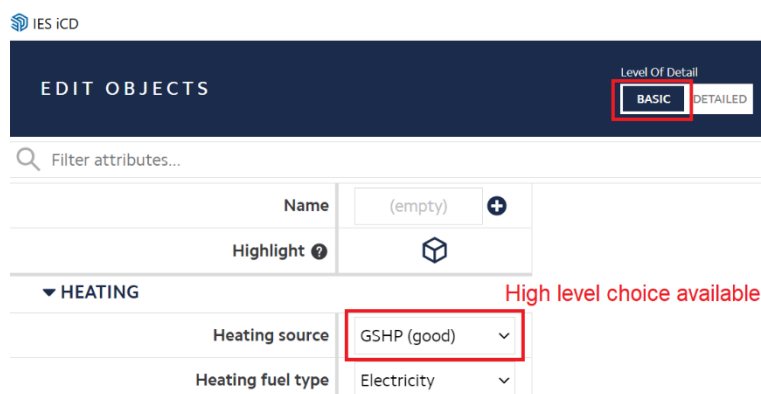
IES iCD

EDIT OBJECTS

Level Of Detail
BASIC DETAILED

Filter attributes...

| Name | (empty) |
|---|---|
| Highlight | |

HEATING

High level choice available

| Heating source | GSHP (good) |
|---|---|
| Heating fuel type | Electricity |